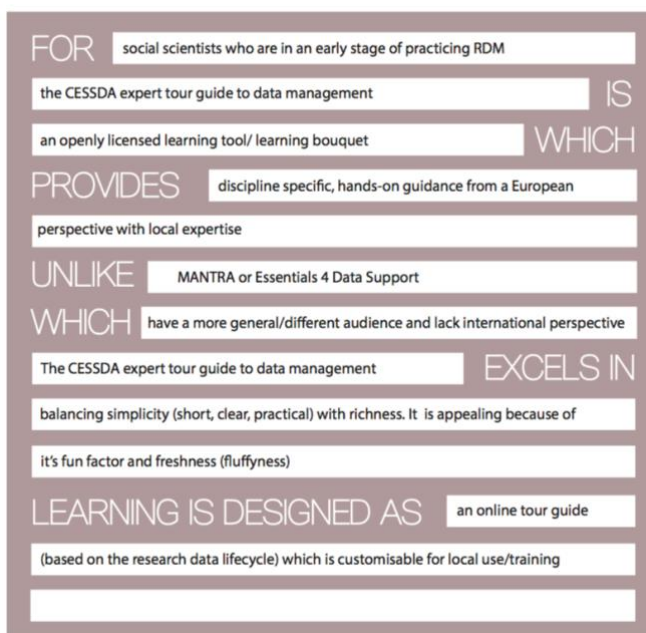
FOR social scientists who are in an early stage of practicing RDM

the CESSDA expert tour guide to data management IS

an openly licensed learning tool/ learning bouquet WHICH

PROVIDES discipline specific, hands-on guidance from a European perspective with local expertise

UNLIKE MANTRA or Essentials 4 Data Support

WHICH have a more general/different audience and lack international perspective

The CESSDA expert tour guide to data management EXCELS IN

balancing simplicity (short, clear, practical) with richness. It is appealing because of it's fun factor and freshness (fluffyness)

LEARNING IS DESIGNED AS an online tour guide

(based on the research data lifecycle) which is customisable for local use/training